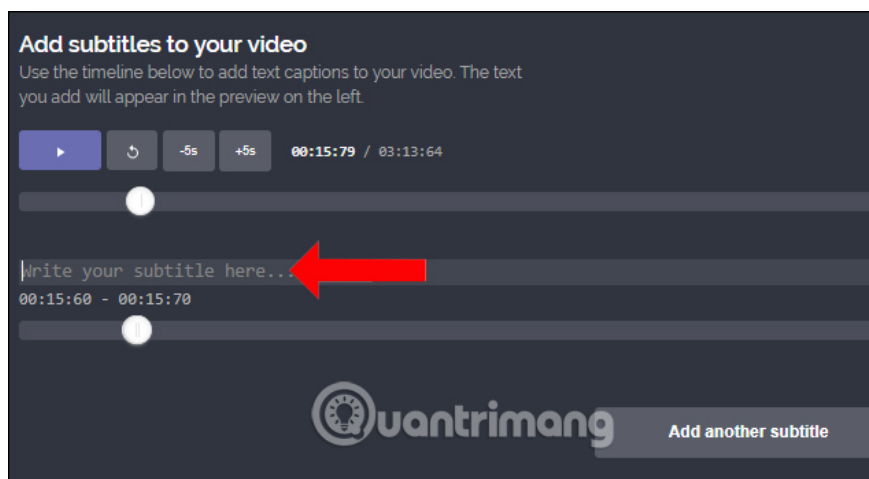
Add subtitles to your video
Use the timeline below to add text captions to your video. The text you add will appear in the preview on the left.

-5s +5s 00:15:79 / 03:13:64

Write your subtitle here...
00:15:60 - 00:15:70

Quantrimang

Add another subtitle